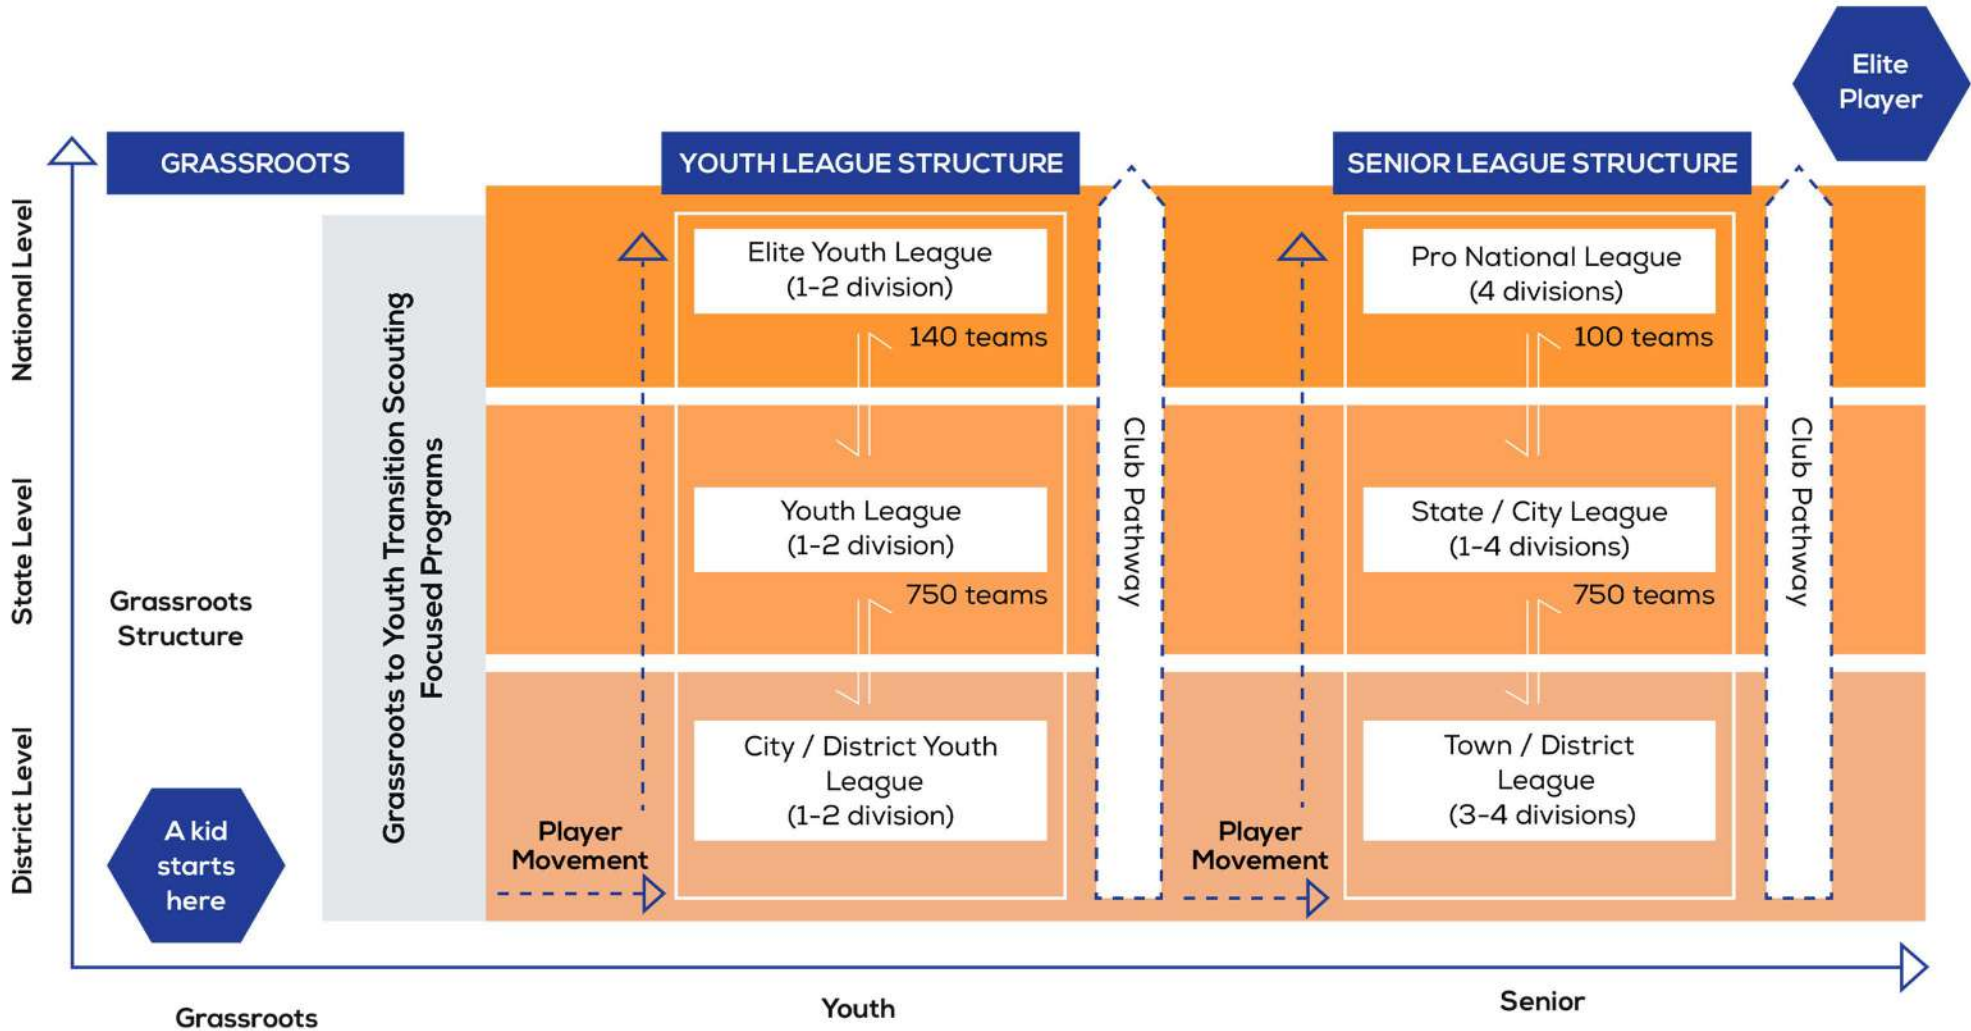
Elite Player

GRASSROOTS

YOUTH LEAGUE STRUCTURE

SENIOR LEAGUE STRUCTURE

National Level

State Level

District Level

Grassroots Structure

A kid starts here

Grassroots to Youth Transition Scouting Focused Programs

Elite Youth League (1-2 division)

140 teams

Youth League (1-2 division)

750 teams

City / District Youth League (1-2 division)

Player Movement

Club Pathway

Pro National League (4 divisions)

100 teams

State / City League (1-4 divisions)

750 teams

Town / District League (3-4 divisions)

Player Movement

Club Pathway

Grassroots

Youth

Senior